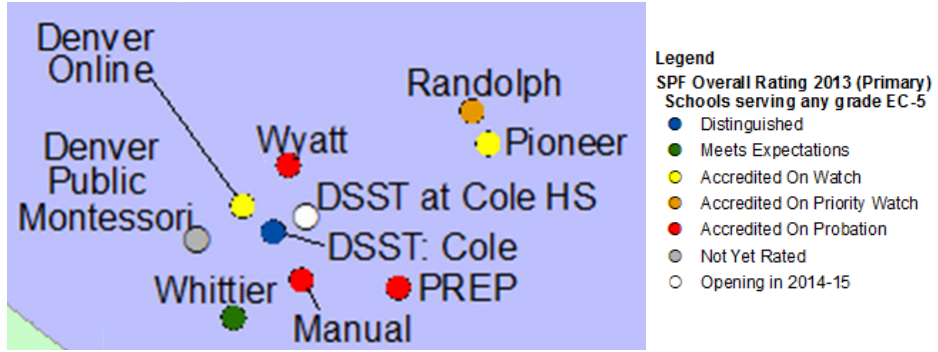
Denver Online

Randolph

Wyatt

Pioneer

Denver Public Montessori

DSST at Cole HS

DSST: Cole

Whittier

PREP

Manual

Legend
SPF Overall Rating 2013 (Primary)
Schools serving any grade EC-5
Distinguished
Meets Expectations
Accredited On Watch
Accredited On Priority Watch
Accredited On Probation
Not Yet Rated
Opening in 2014-15